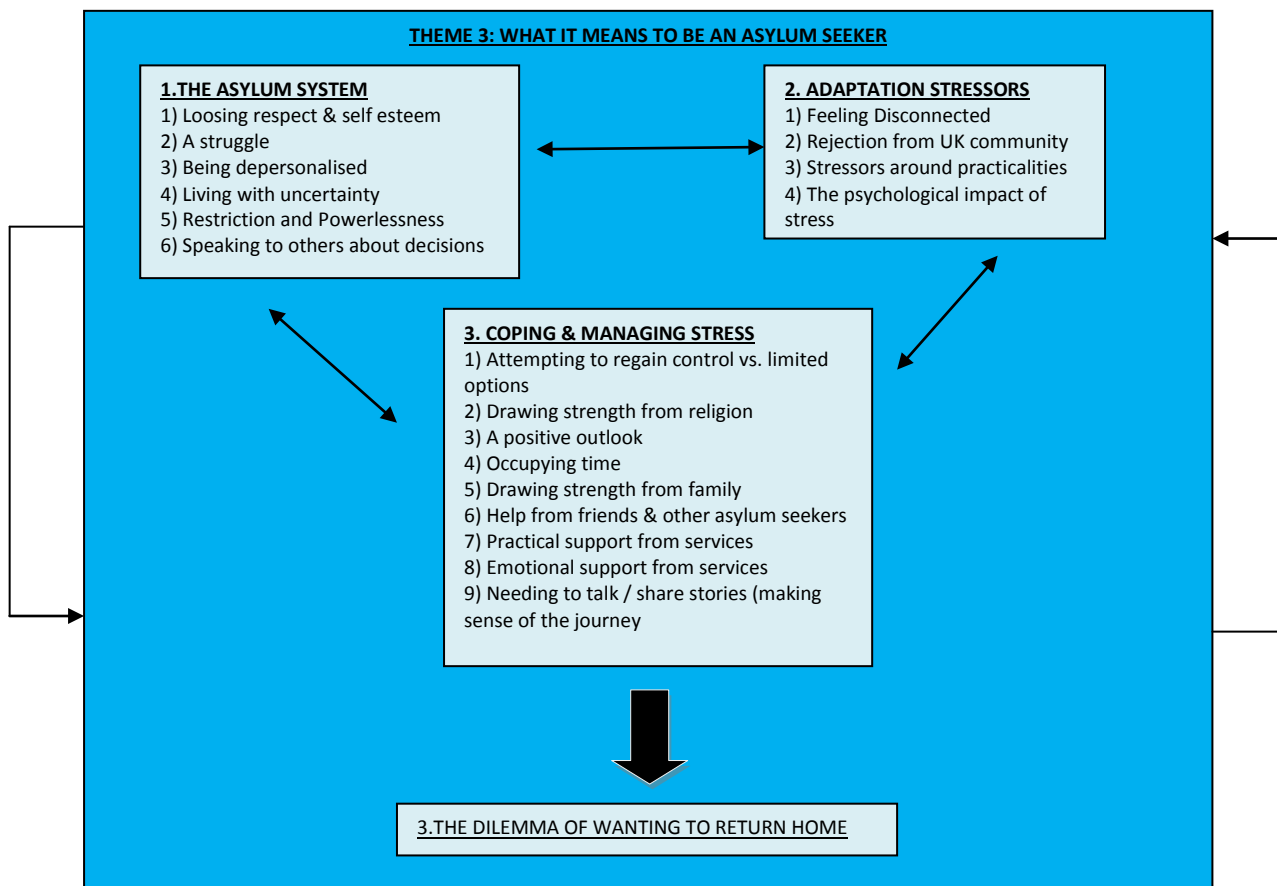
THEME 3: WHAT IT MEANS TO BE AN ASYLUM SEEKER

1.THE ASYLUM SYSTEM
1) Loosing respect & self esteem
2) A struggle
3) Being depersonalised
4) Living with uncertainty
5) Restriction and Powerlessness
6) Speaking to others about decisions

2. ADAPTATION STRESSORS
1) Feeling Disconnected
2) Rejection from UK community
3) Stressors around practicalities
4) The psychological impact of stress

3. COPING & MANAGING STRESS
1) Attempting to regain control vs. limited options
2) Drawing strength from religion
3) A positive outlook
4) Occupying time
5) Drawing strength from family
6) Help from friends & other asylum seekers
7) Practical support from services
8) Emotional support from services
9) Needing to talk / share stories (making sense of the journey

3.THE DILEMMA OF WANTING TO RETURN HOME